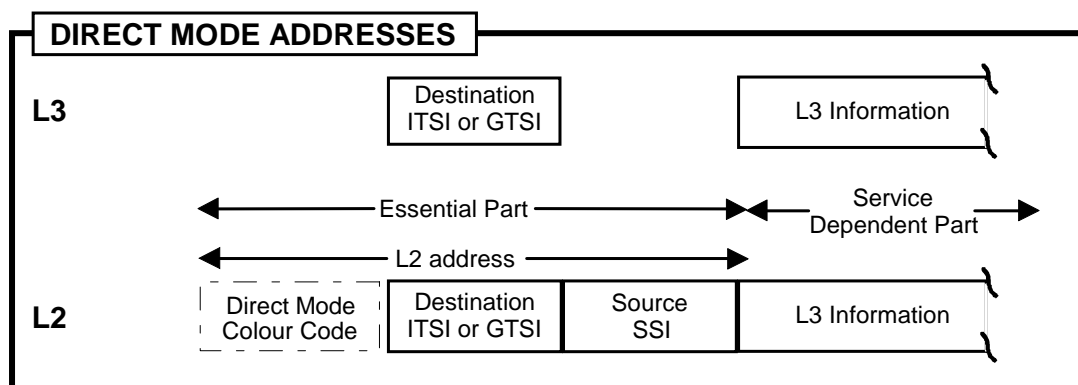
DIRECT MODE ADDRESSES

L3

Destination ITSI or GTSI

L3 Information

Essential Part

Service Dependent Part

L2 address

L2

Direct Mode Colour Code

Destination ITSI or GTSI

Source SSI

L3 Information